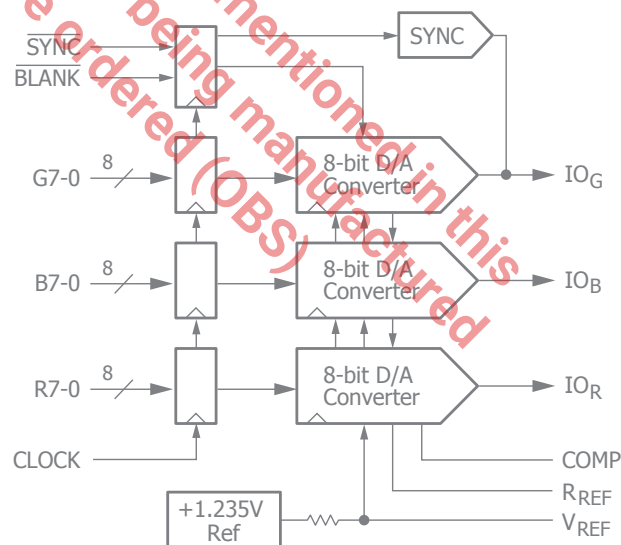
e ordered (OBS)
being manufactured
mentioned in this

SYNC
BLANK
SYNC
G7-0
8
8-bit D/A Converter
$IO_G$
B7-0
8
8-bit D/A Converter
$IO_B$
R7-0
8
8-bit D/A Converter
$IO_R$
CLOCK
COMP
$R_{REF}$
+1.235V Ref
$V_{REF}$